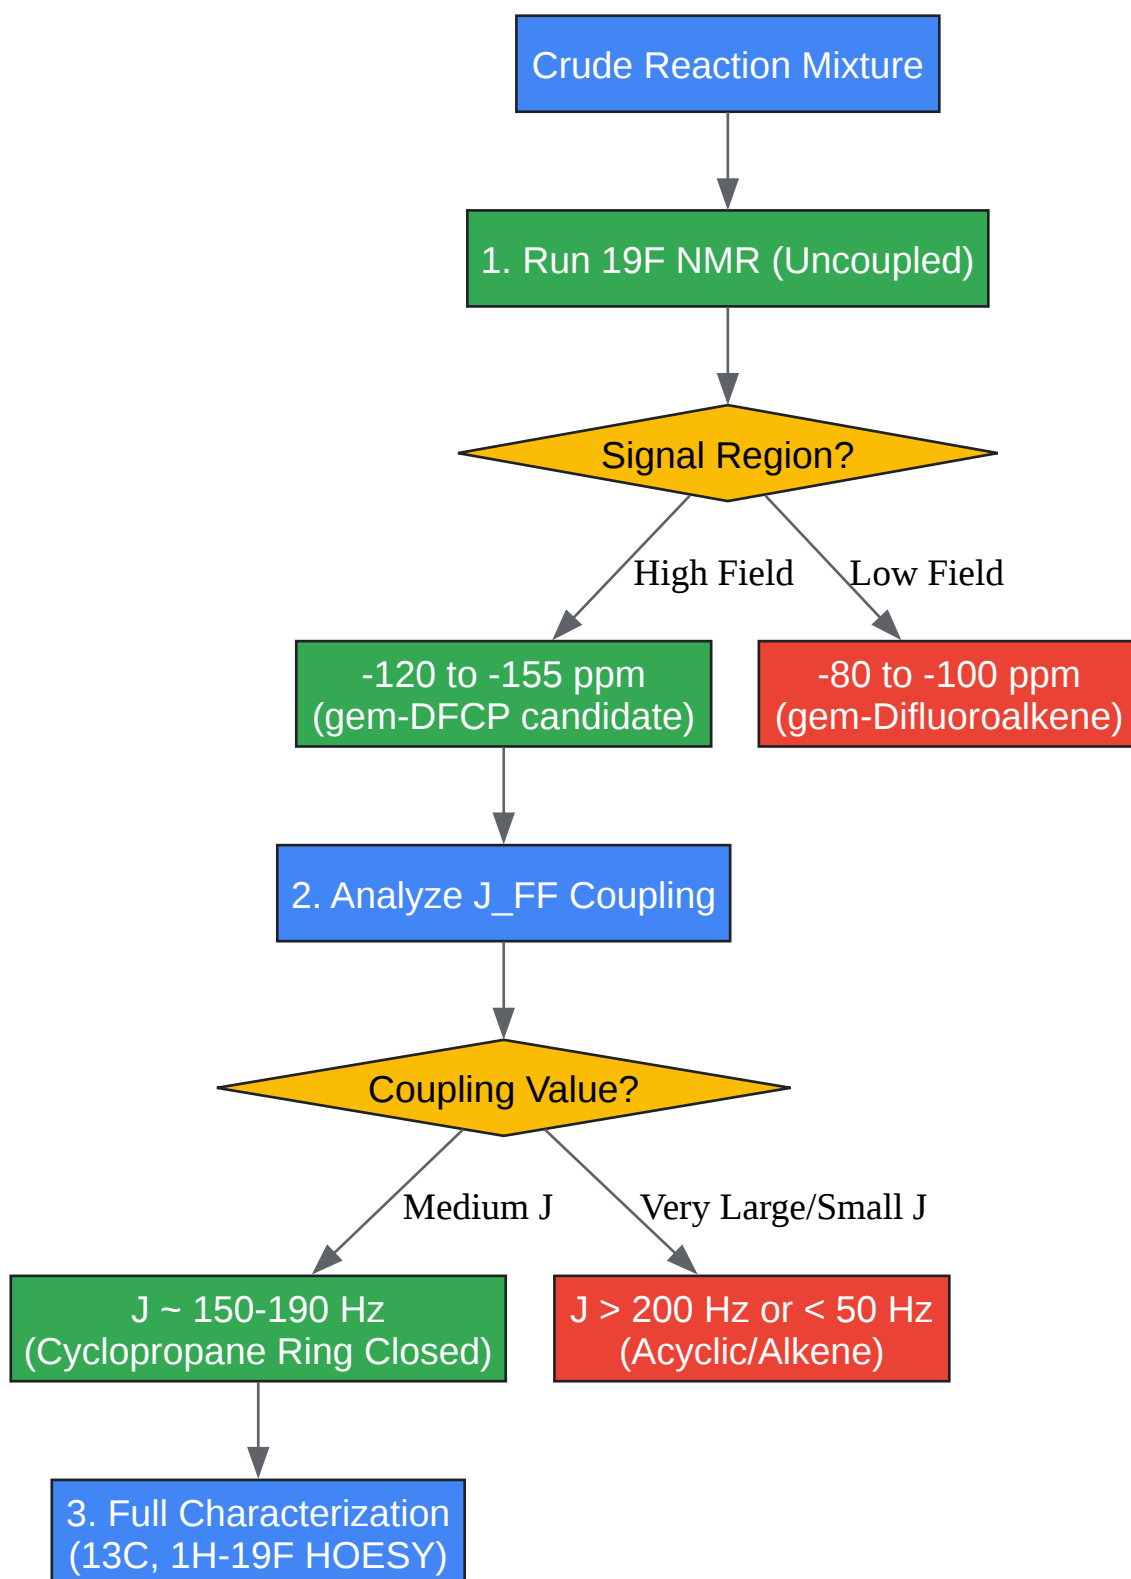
Crude Reaction Mixture

1. Run 19F NMR (Uncoupled)

Signal Region?

High Field

Low Field

-120 to -155 ppm
(gem-DFCP candidate)

-80 to -100 ppm
(gem-Difluoroalkene)

2. Analyze J_FF Coupling

Coupling Value?

Medium J

Very Large/Small J

J ~ 150-190 Hz
(Cyclopropane Ring Closed)

J > 200 Hz or < 50 Hz
(Acyclic/Alkene)

3. Full Characterization
(13C, 1H-19F HOESY)